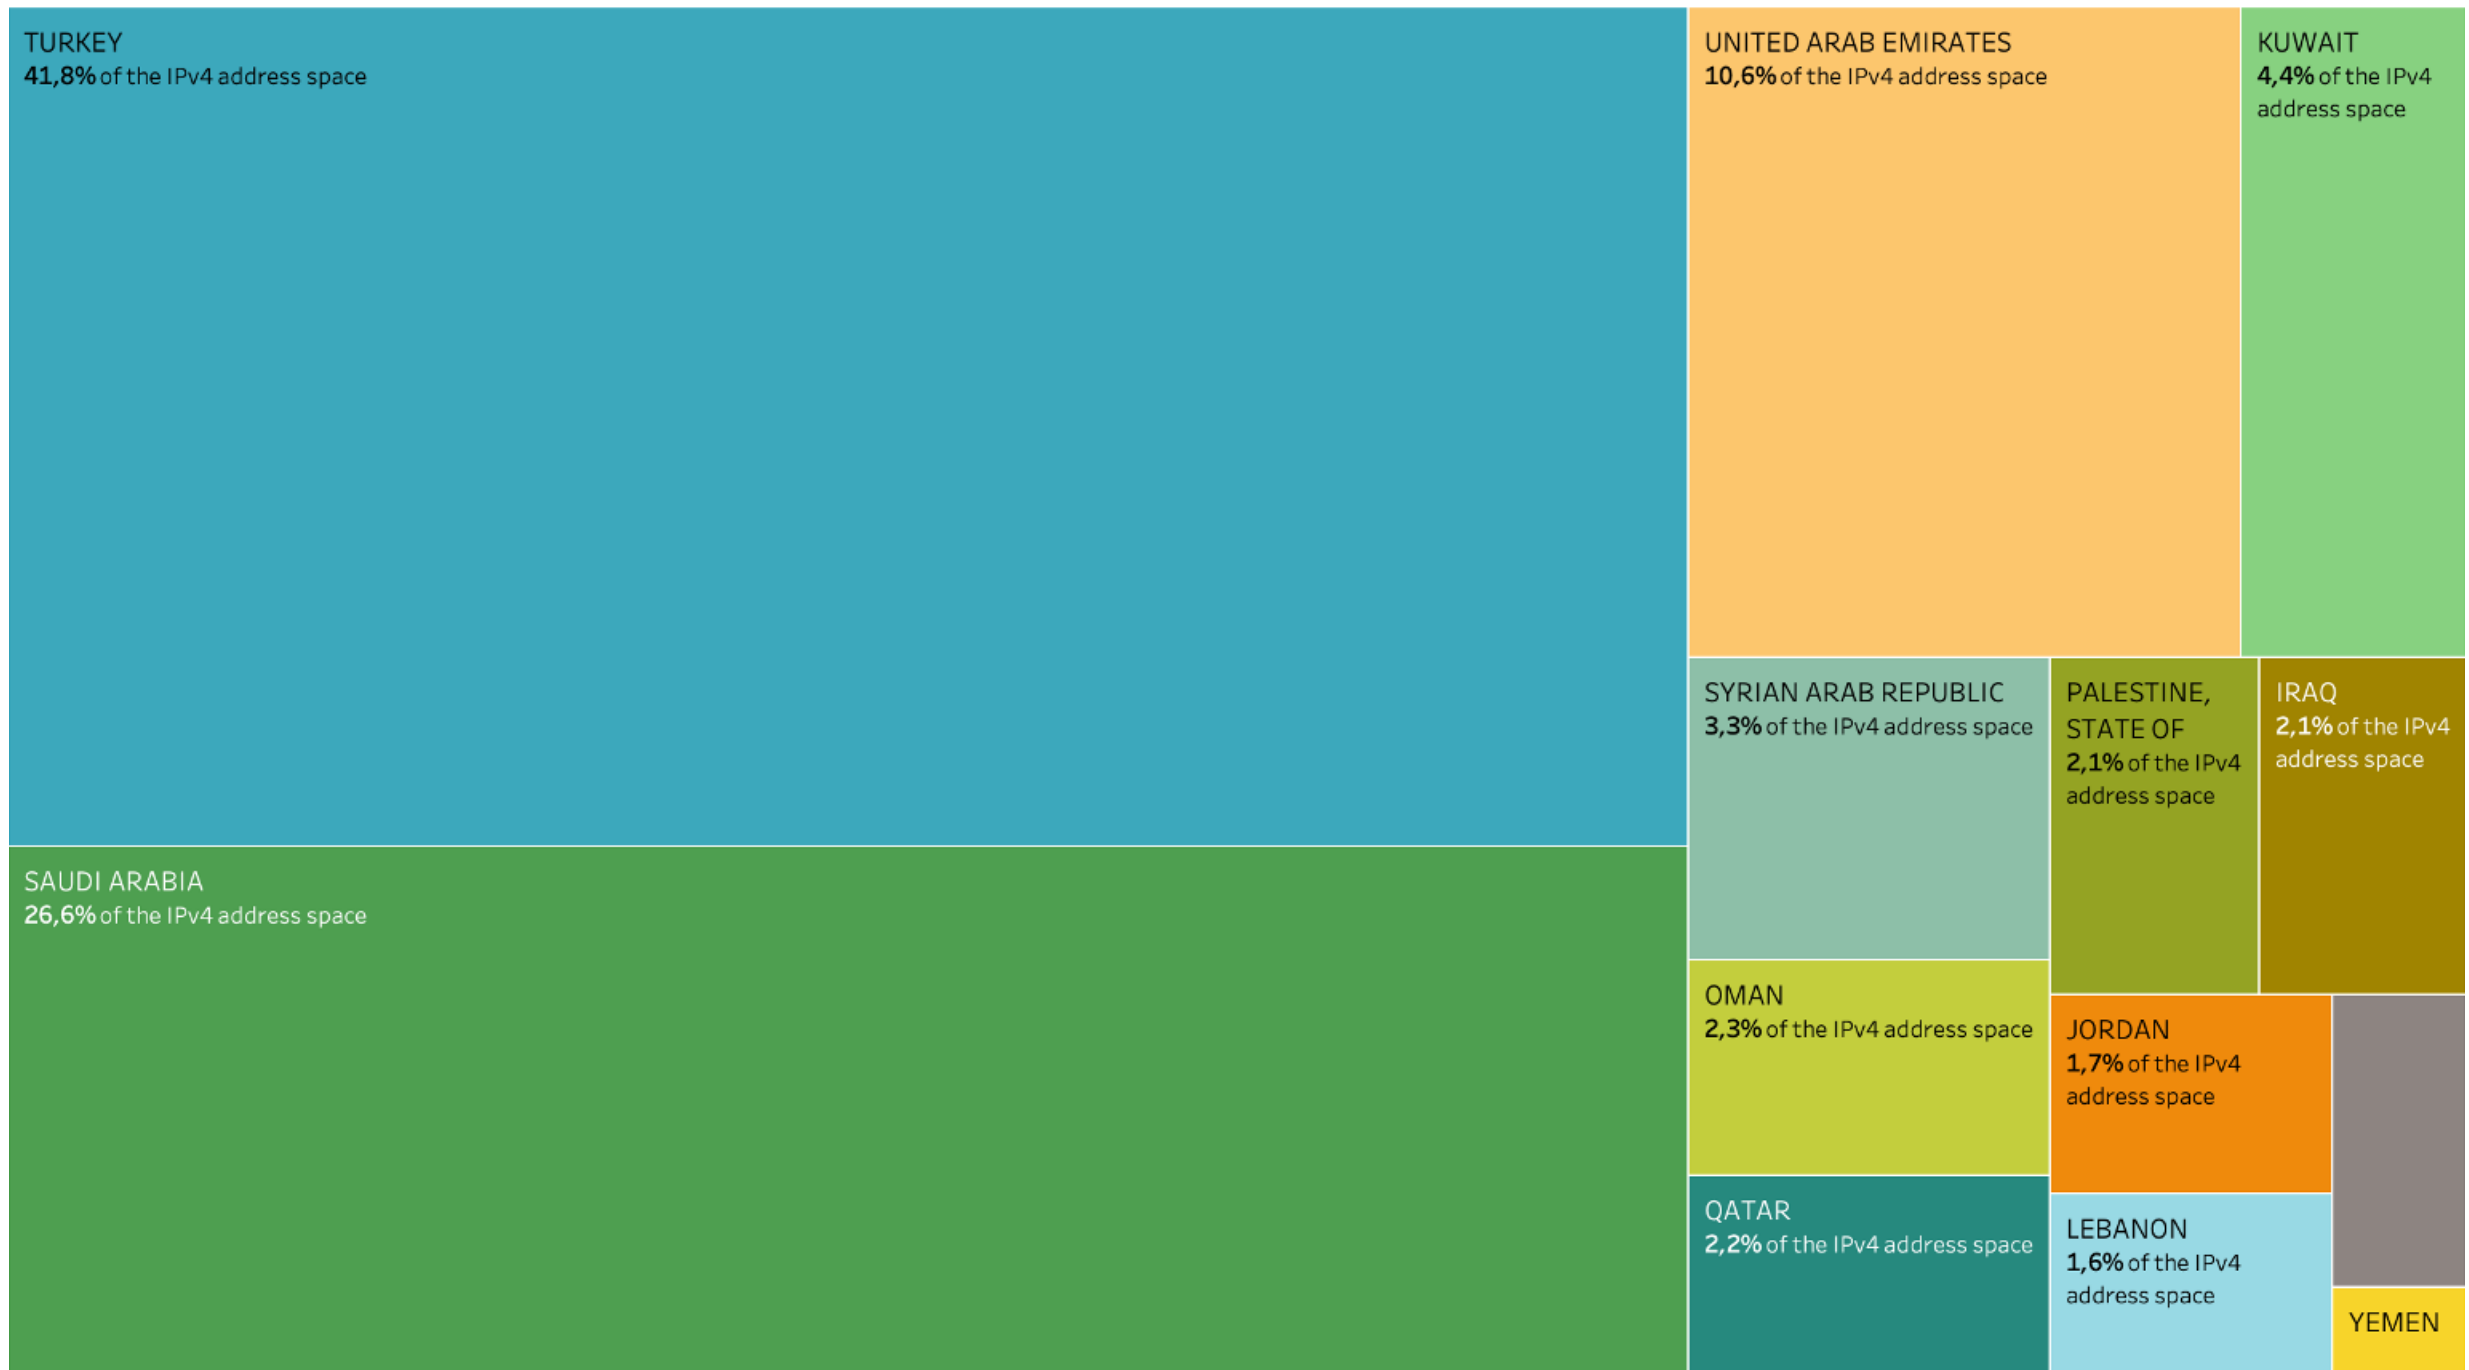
TURKEY
41,8% of the IPv4 address space

UNITED ARAB EMIRATES
10,6% of the IPv4 address space

KUWAIT
4,4% of the IPv4 address space

SAUDI ARABIA
26,6% of the IPv4 address space

SYRIAN ARAB REPUBLIC
3,3% of the IPv4 address space

PALESTINE, STATE OF
2,1% of the IPv4 address space

IRAQ
2,1% of the IPv4 address space

OMAN
2,3% of the IPv4 address space

JORDAN
1,7% of the IPv4 address space

QATAR
2,2% of the IPv4 address space

LEBANON
1,6% of the IPv4 address space

YEMEN